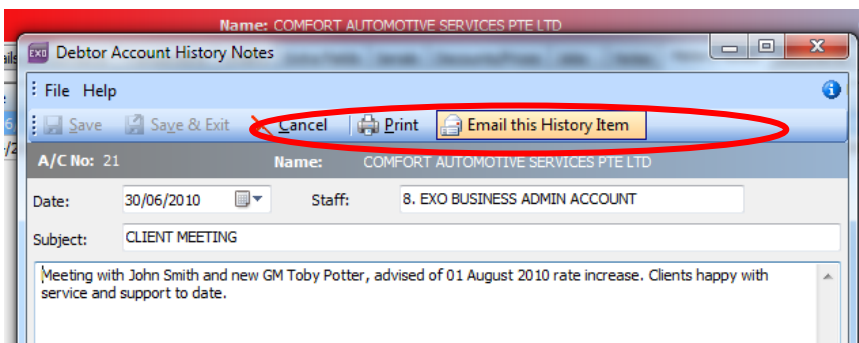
Name: COMFORT AUTOMOTIVE SERVICES PTE LTD

EXO Debtor Account History Notes

File Help

Save Save & Exit Cancel Print Email this History Item

A/C No: 21 Name: COMFORT AUTOMOTIVE SERVICES PTE LTD

Date: 30/06/2010 Staff: 8. EXO BUSINESS ADMIN ACCOUNT

Subject: CLIENT MEETING

Meeting with John Smith and new GM Toby Potter, advised of 01 August 2010 rate increase. Clients happy with service and support to date.